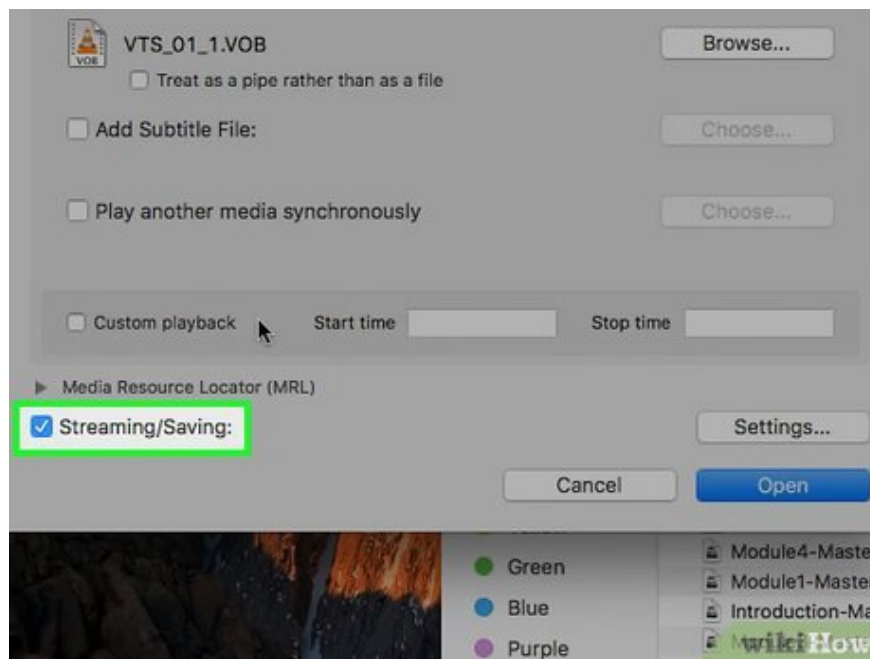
VOB

VTS_01_1.VOB

Browse...

Treat as a pipe rather than as a file

Add Subtitle File:

Choose...

Play another media synchronously

Choose...

Custom playback

Start time

Stop time

Media Resource Locator (MRL)

Streaming/Saving:

Settings...

Cancel

Open

Green

Blue

Purple

Module4-Maste

Module1-Maste

Introduction-Ma

wikiHow